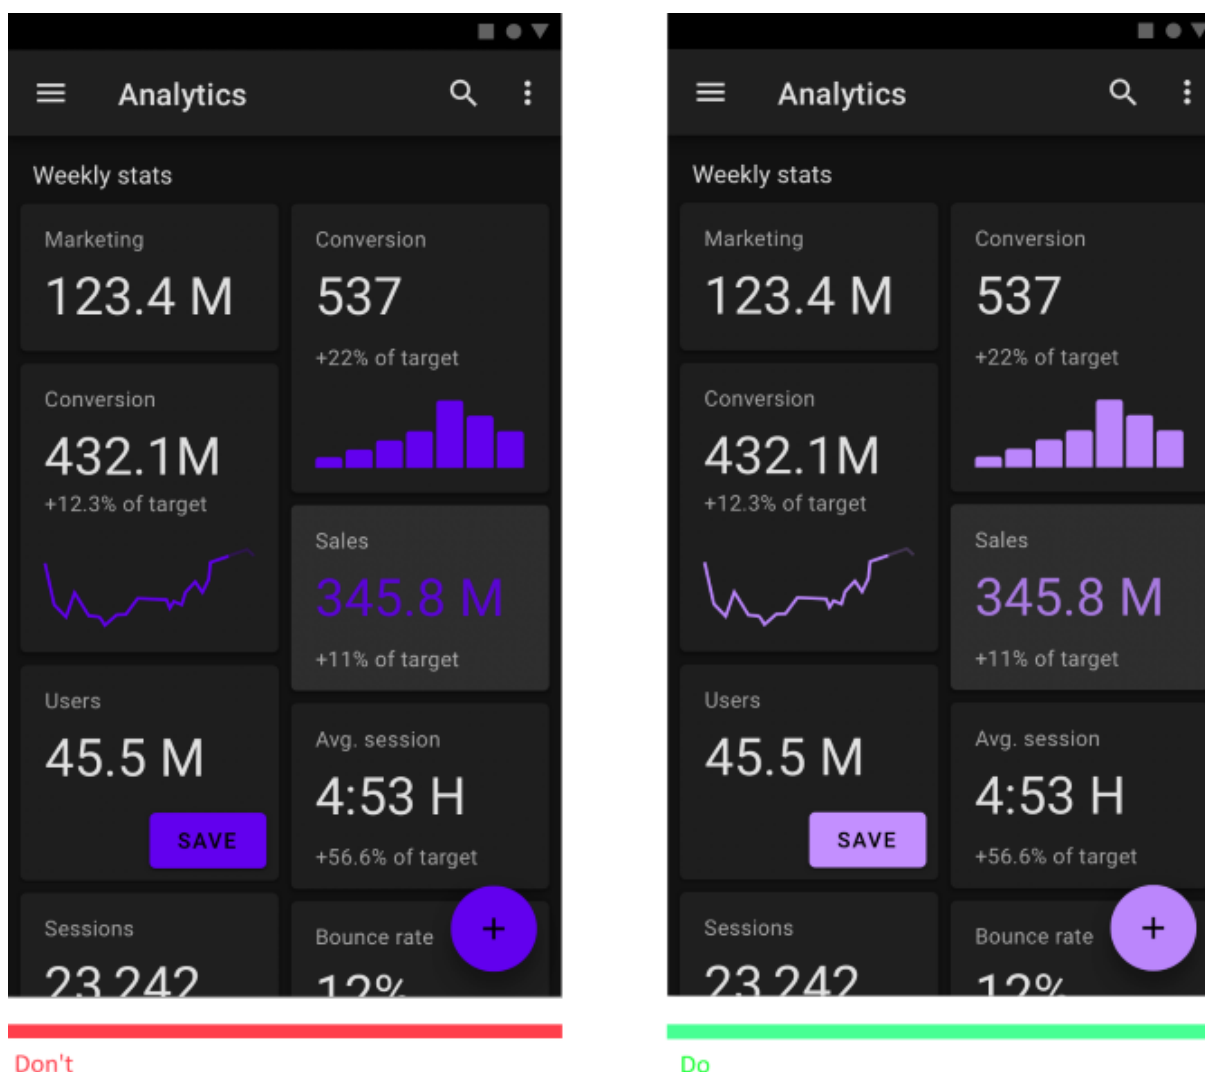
Analytics

Weekly stats

Marketing
123.4 M

Conversion
537
+22% of target

Conversion
432.1M
+12.3% of target

Sales
345.8 M
+11% of target

Users
45.5 M
SAVE

Avg. session
4:53 H
+56.6% of target

Sessions
23,242

Bounce rate
12%

+

Don't

Analytics

Weekly stats

Marketing
123.4 M

Conversion
537
+22% of target

Conversion
432.1M
+12.3% of target

Sales
345.8 M
+11% of target

Users
45.5 M
SAVE

Avg. session
4:53 H
+56.6% of target

Sessions
23,242

Bounce rate
12%

+

Do